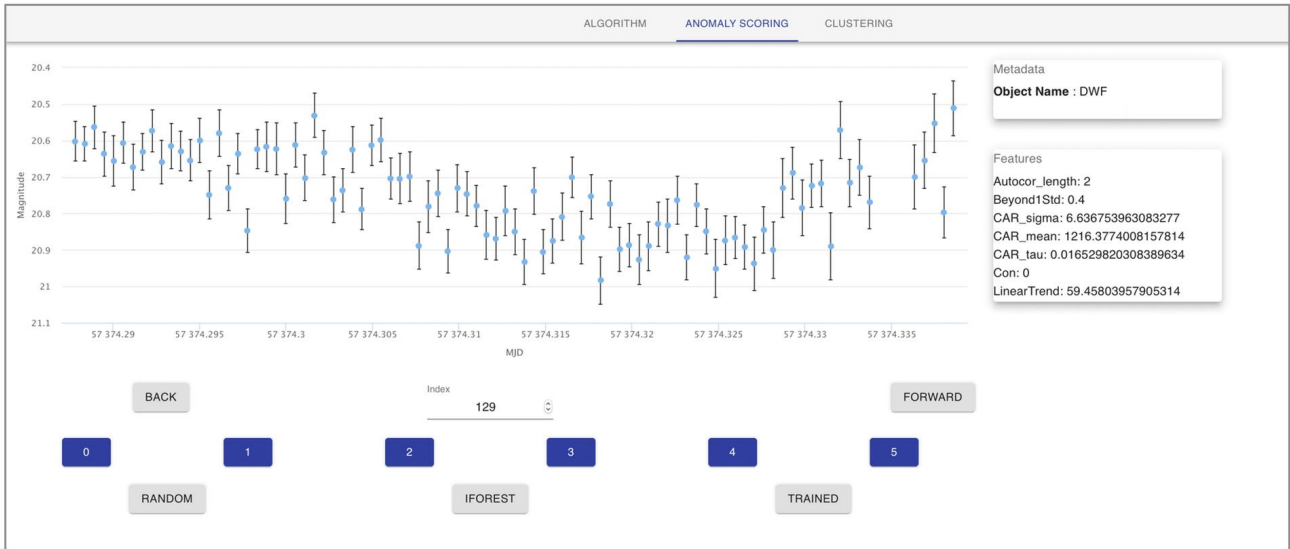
ALGORITHM ANOMALY SCORING CLUSTERING

20.4
20.5
20.6
20.7
20.8
20.9
21
21.1

Magnitude

57 374.29 57 374.295 57 374.3 57 374.305 57 374.31 57 374.315 57 374.32 57 374.325 57 374.33 57 374.335

MJD

Metadata
**Object Name** : DWF

Features
Autocor_length: 2
Beyond1Std: 0.4
CAR_sigma: 6.636753963083277
CAR_mean: 1216.3774008157814
CAR_tau: 0.016529820308389634
Con: 0
LinearTrend: 59.45803957905314

BACK

Index
129

FORWARD

0 1 2 3 4 5

RANDOM IFOREST TRAINED